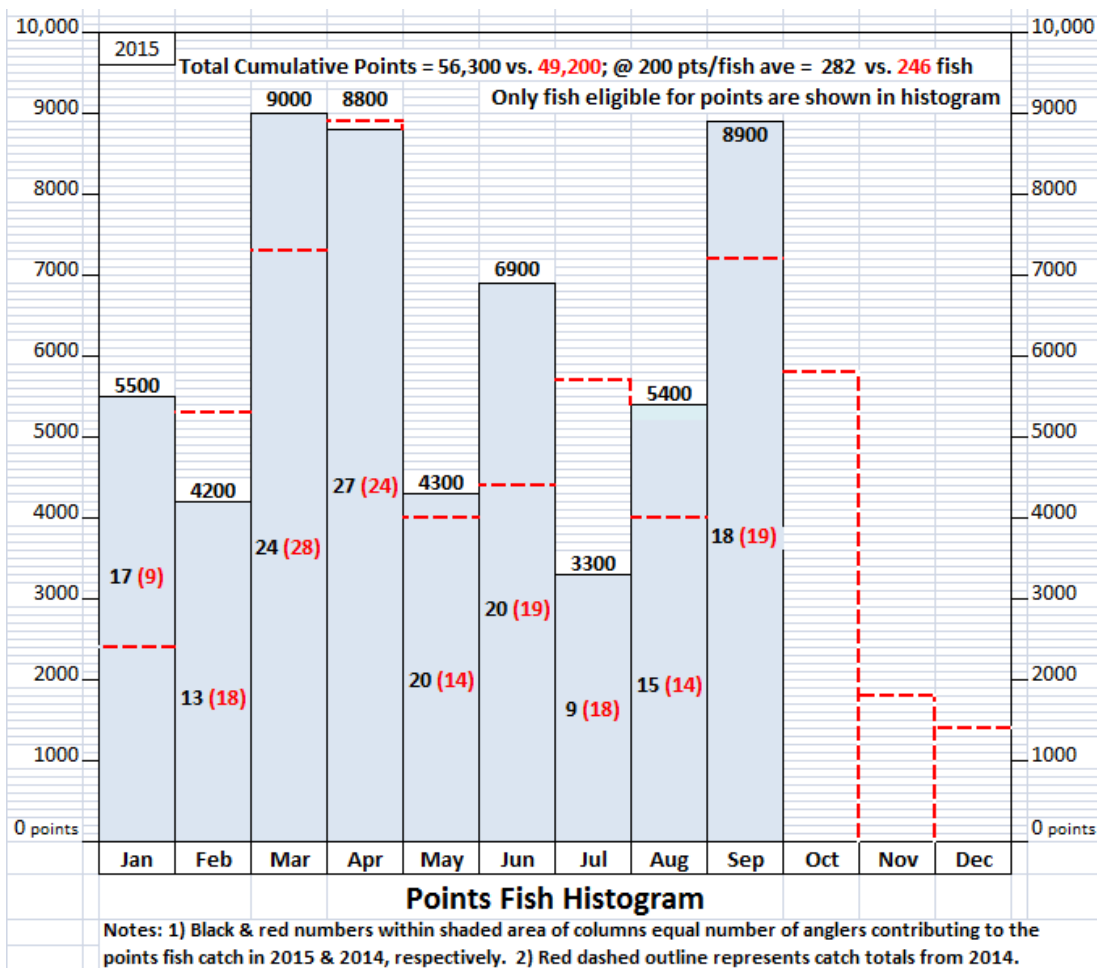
10,000
2015
Total Cumulative Points = 56,300 vs. 49,200; @ 200 pts/fish ave = 282 vs. 246 fish
Only fish eligible for points are shown in histogram
10,000
9000
9000
8800
8900
9000
8000
8000
7000
6900
7000
6000
6000
5500
5400
5000
4200
4300
5000
27 (24)
4000
24 (28)
18 (19)
4000
3300
17 (9)
3000
20 (19)
3000
2000
13 (18)
20 (14)
15 (14)
9 (18)
2000
1000
1000
0 points
0 points

| Jan | Feb | Mar | Apr | May | Jun | Jul | Aug | Sep | Oct | Nov | Dec |
|---|---|---|---|---|---|---|---|---|---|---|---|

Points Fish Histogram

Notes: 1) Black & red numbers within shaded area of columns equal number of anglers contributing to the points fish catch in 2015 & 2014, respectively. 2) Red dashed outline represents catch totals from 2014.